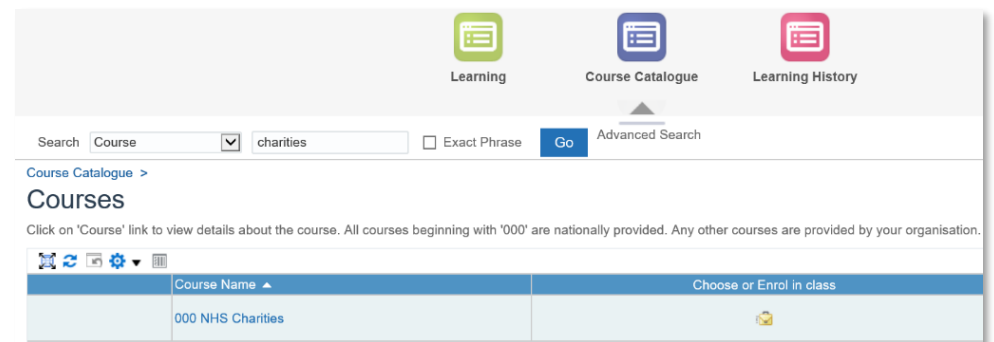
Learning

Course Catalogue

Learning History

Search Course charities Exact Phrase Go Advanced Search

Course Catalogue >

Courses

Click on 'Course' link to view details about the course. All courses beginning with '000' are nationally provided. Any other courses are provided by your organisation.

|  | Course Name ▲ | Choose or Enrol in class |
|---|---|---|
|  | 000 NHS Charities |  |